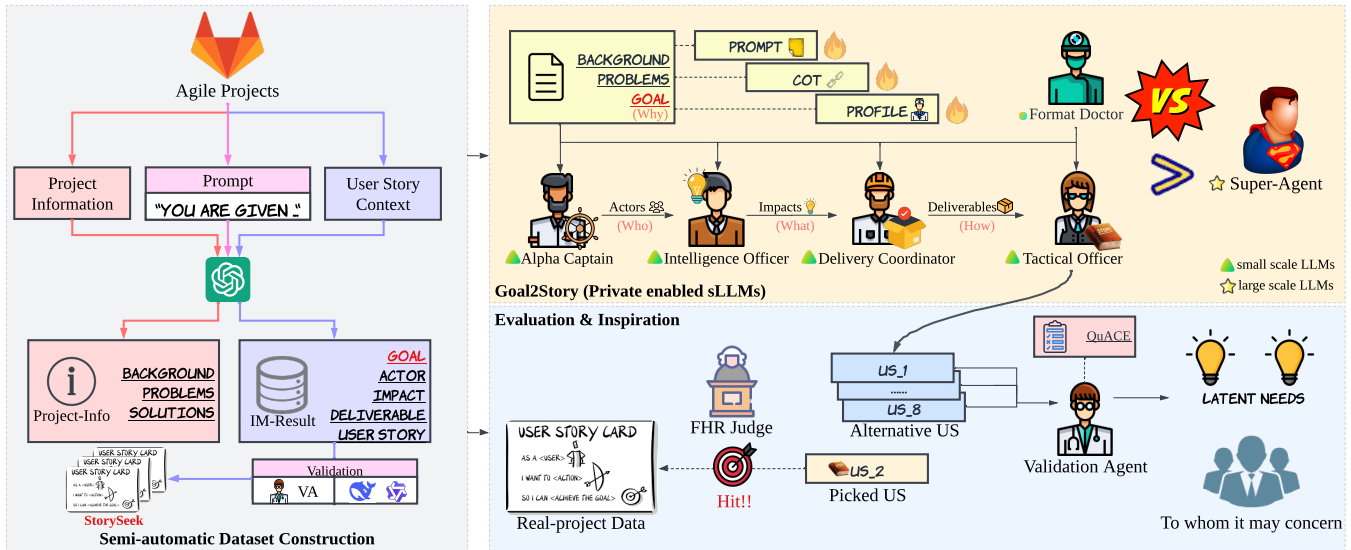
Agile Projects

Project Information

Prompt

"YOU ARE GIVEN..."

User Story Context

Project-Info

BACKGROUND
PROBLEMS
SOLUTIONS

IM-Result

GOAL
ACTOR
IMPACT
DELIVERABLE
USER STORY

Validation

VA

USER STORY CARD
USER STORY CARD
USER STORY CARD

StorySeek

Semi-automatic Dataset Construction

BACKGROUND
PROBLEMS
GOAL
(Why)

PROMPT

COT

PROFILE

Format Doctor

VS

Super-Agent

Actors
(Who)

Impacts
(What)

Deliverables
(How)

Alpha Captain

Intelligence Officer

Delivery Coordinator

Tactical Officer

small scale LLMs
large scale LLMs

Goal2Story (Private enabled sLLMs)

Evaluation & Inspiration

QuACE

US_1
......
US_8

Alternative US

Validation Agent

LATENT NEEDS

FHR Judge

USER STORY CARD
AS A <USER>
I WANT TO <ACTION>
SO I CAN <ACHIEVE THE GOAL>

Real-project Data

Hit!!

US_2

Picked US

To whom it may concern